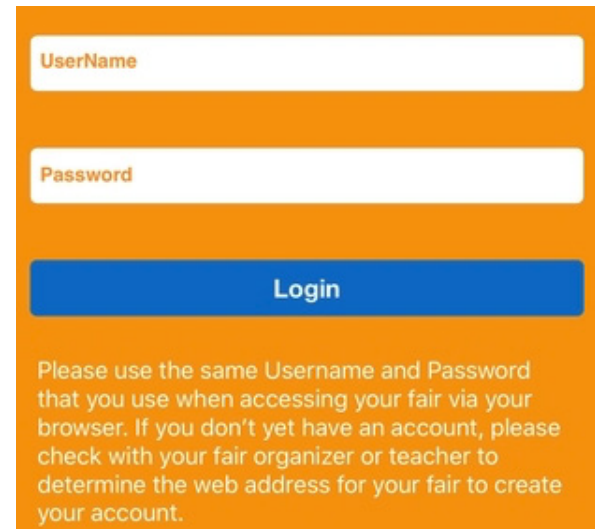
UserName

Password

Login

Please use the same Username and Password that you use when accessing your fair via your browser. If you don't yet have an account, please check with your fair organizer or teacher to determine the web address for your fair to create your account.